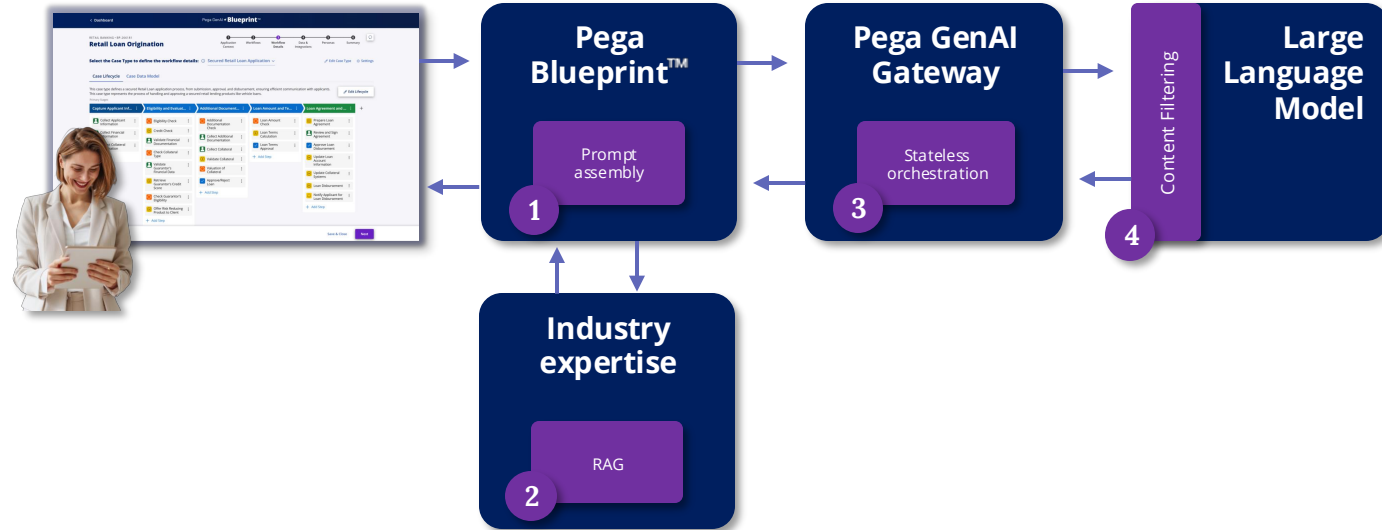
< Dashboard

Pega GenAI Blueprint™

RETAIL BANKING / MY DRAFTS

Retail Loan Origination

Application Context

Workflows

Workflow Details

Data & Integrations

Personas

Summary

Select the Case Type to define the workflow details: Secured Retail Loan Application

Edit Case Type

Settings

Case Lifecycle

Case Data Model

Edit Lifecycle

Capture Applicant Inf...

Eligibility and Evaluat...

Additional Document...

Loan Amount and Te...

Loan Agreement and ...

Collect Applicant Information

Collect Financial Information

Eligibility Check

Credit Check

Validate Financial Documentation

Check Collateral Type

Validate Guarantor's Financial Data

Retrieve Guarantor's Credit Score

Check Guarantor's Eligibility

Offer Risk Reducing Product to Client

Additional Documentation Check

Collect Additional Documentation

Collect Collateral

Validate Collateral

Valuation of Collateral

Approval/Reject Loan

Loan Amount Check

Loan Terms Calculation

Loan Terms Approval

Prepare Loan Agreement

Review and Sign Agreement

Approve Loan Disbursement

Update Loan Account Information

Update Collateral Systems

Loan Disbursement

Notify Applicant for Loan Disbursement

+ Add Step

Save & Close

Next

Pega Blueprint™

Prompt assembly

1

Pega GenAI Gateway

Stateless orchestration

3

Content Filtering

Large Language Model

4

Industry expertise

RAG

2